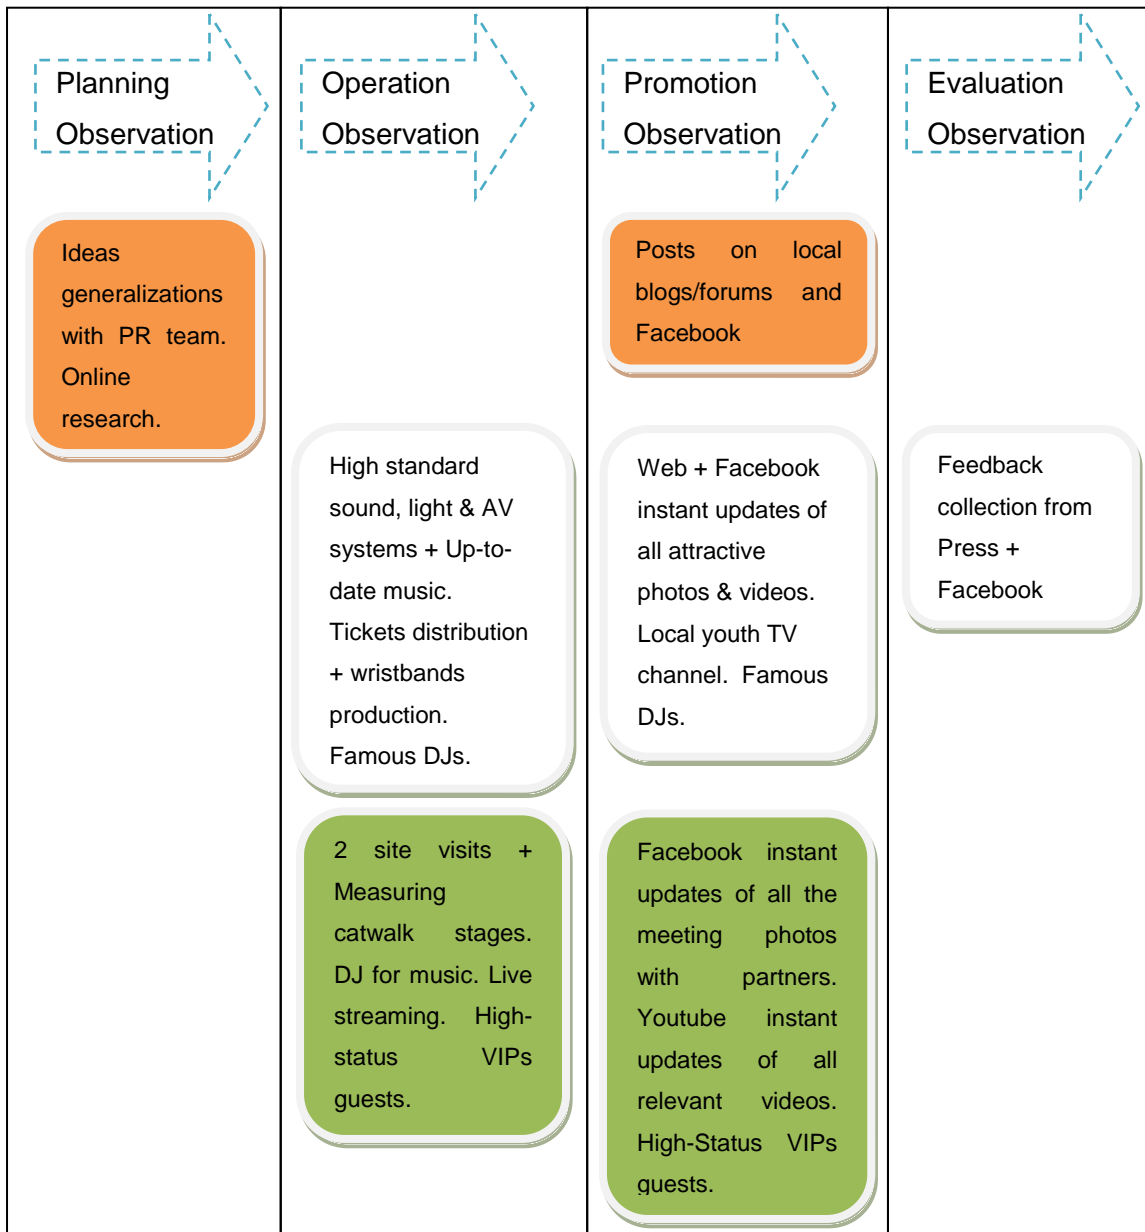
Planning Observation

Ideas generalizations with PR team. Online research.

Operation Observation

High standard sound, light & AV systems + Up-to-date music. Tickets distribution + wristbands production. Famous DJs.

2 site visits + Measuring catwalk stages. DJ for music. Live streaming. High-status VIPs guests.

Promotion Observation

Posts on local blogs/forums and Facebook

Web + Facebook instant updates of all attractive photos & videos. Local youth TV channel. Famous DJs.

Facebook instant updates of all the meeting photos with partners. Youtube instant updates of all relevant videos. High-Status VIPs guests.

Evaluation Observation

Feedback collection from Press + Facebook